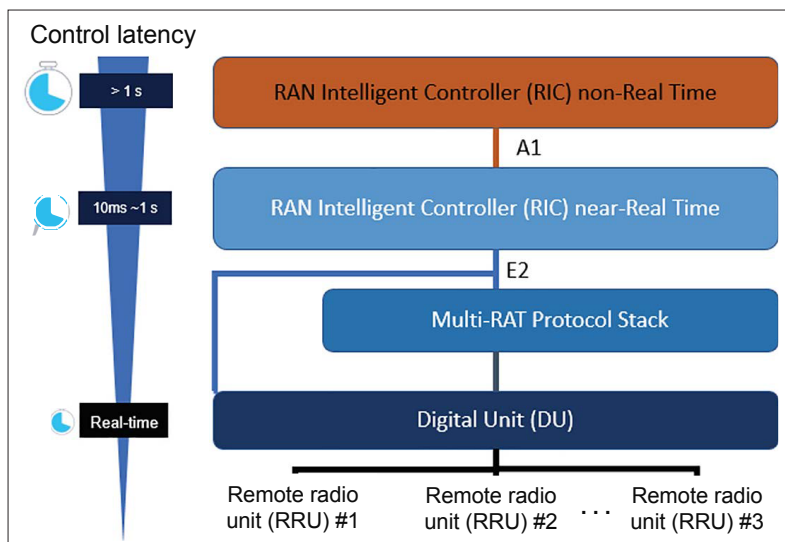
Control latency

> 1 s

10ms ~1 s

Real-time

RAN Intelligent Controller (RIC) non-Real Time

A1

RAN Intelligent Controller (RIC) near-Real Time

E2

Multi-RAT Protocol Stack

Digital Unit (DU)

Remote radio unit (RRU) #1

Remote radio unit (RRU) #2

. . .

Remote radio unit (RRU) #3